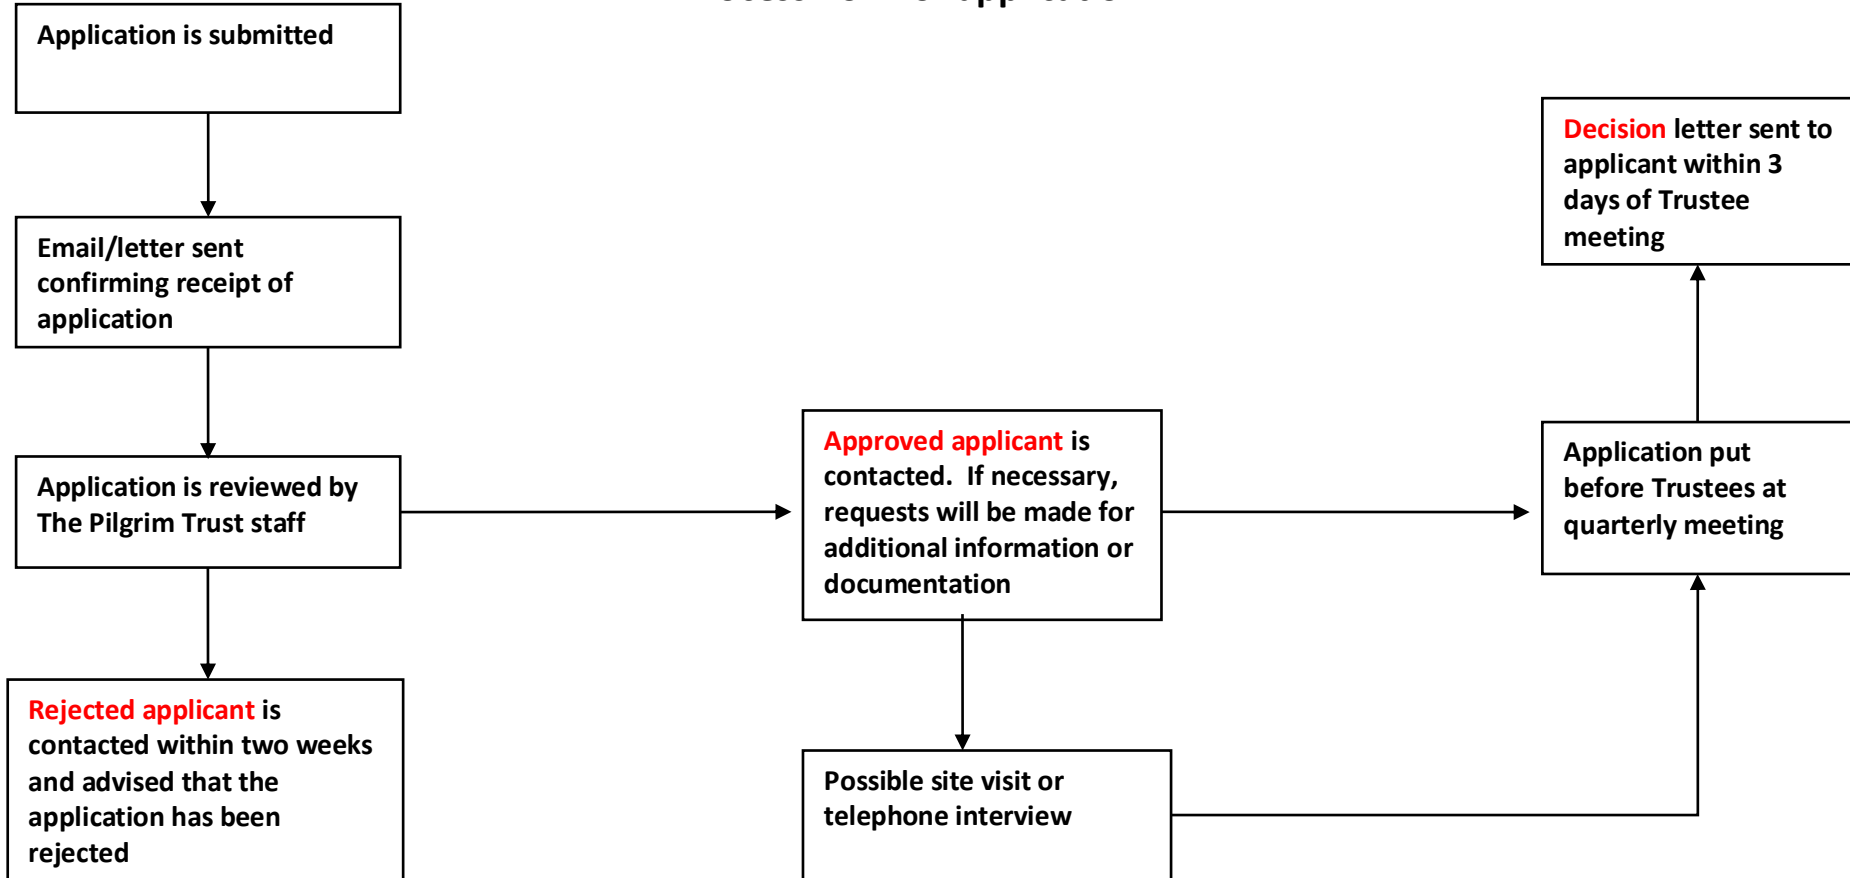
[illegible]

Application is submitted

Email/letter sent confirming receipt of application

Application is reviewed by The Pilgrim Trust staff

Rejected applicant is contacted within two weeks and advised that the application has been rejected

Approved applicant is contacted. If necessary, requests will be made for additional information or documentation

Possible site visit or telephone interview

Application put before Trustees at quarterly meeting

Decision letter sent to applicant within 3 days of Trustee meeting